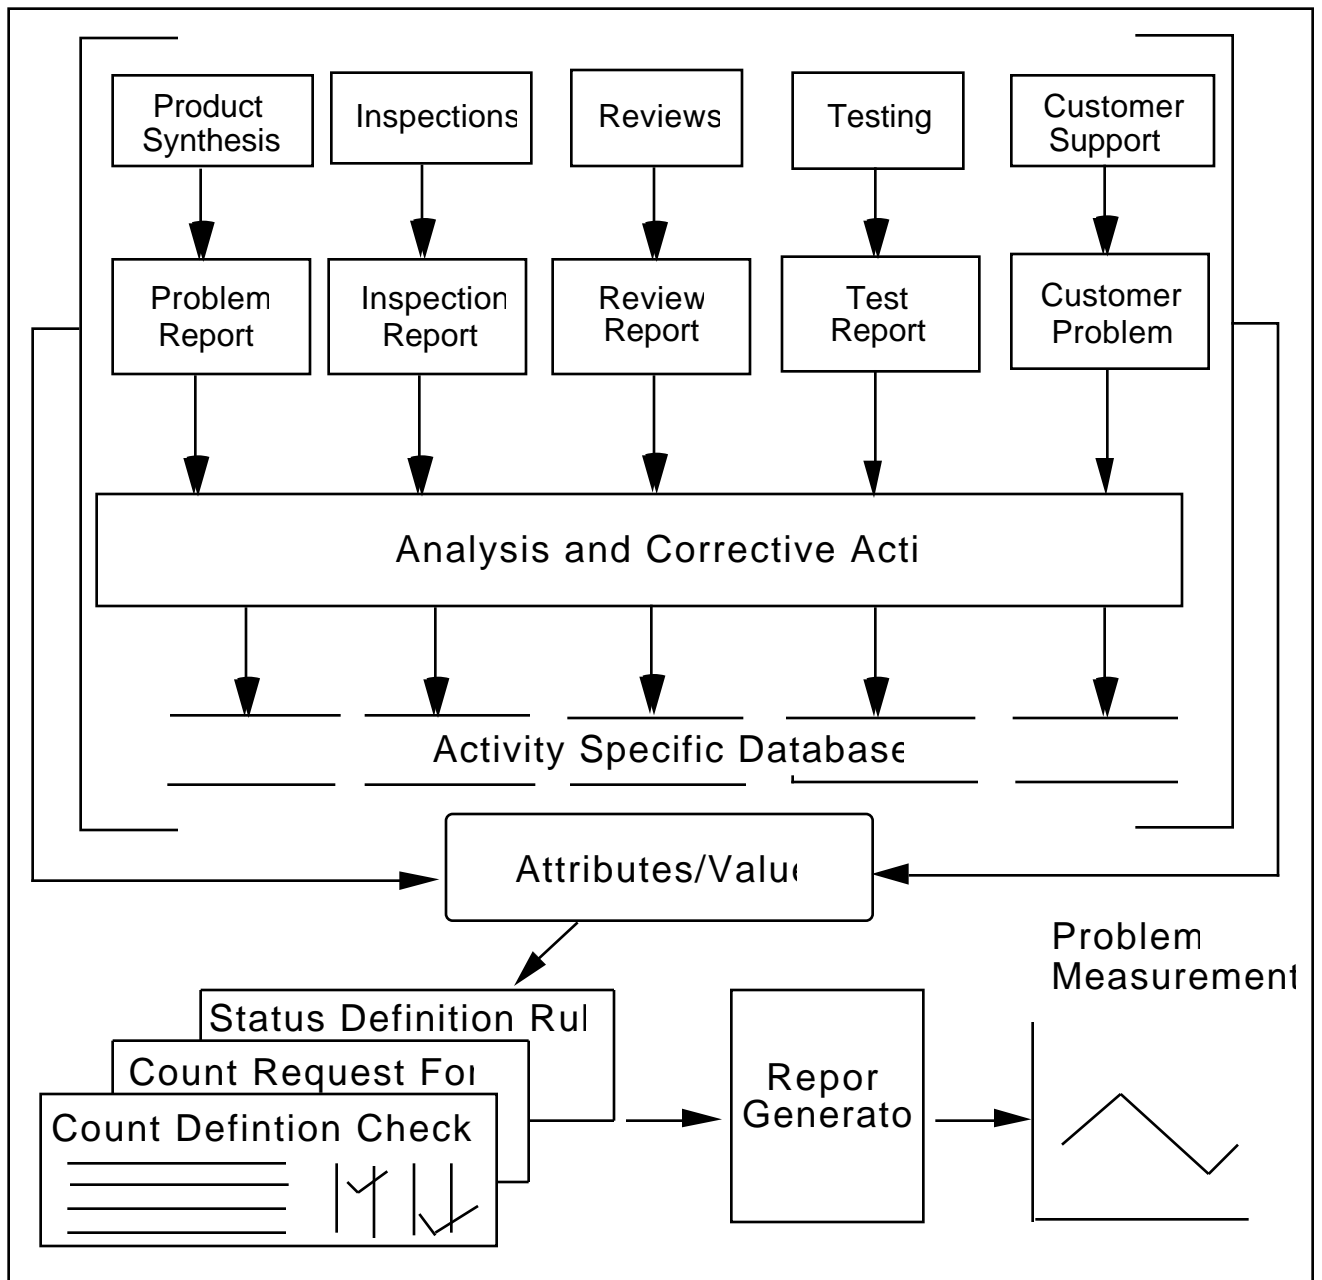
Product Synthesis

Inspections

Reviews

Testing

Customer Support

Problem Report

Inspection Report

Review Report

Test Report

Customer Problem

Analysis and Corrective Acti

Activity Specific Database

Attributes/Valu

Status Definition Rul

Count Request For

Count Defintion Check

Repor Generato

Problem Measurement